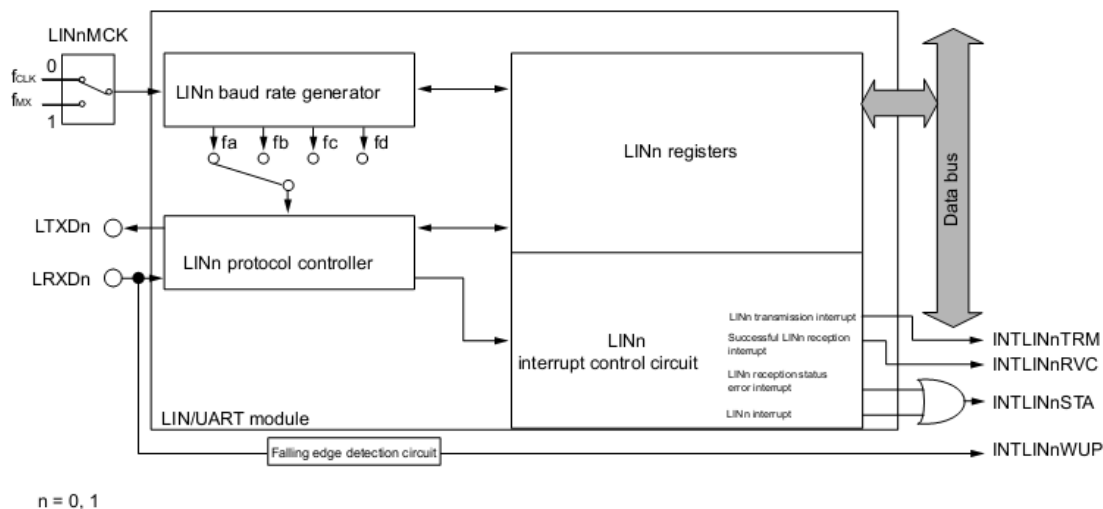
LINnMCK

$f_{CLK}$ 0

$f_{MX}$ 1

LINn baud rate generator

fa fb fc fd

LINn registers

Data bus

LTXDn

LRXDn

LINn protocol controller

LINn interrupt control circuit

LINn transmission interrupt

Successful LINn reception interrupt

LINn reception status error interrupt

LINn interrupt

INTLINnTRM

INTLINnRVC

INTLINnSTA

LIN/UART module

Falling edge detection circuit

INTLINnWUP

n = 0, 1